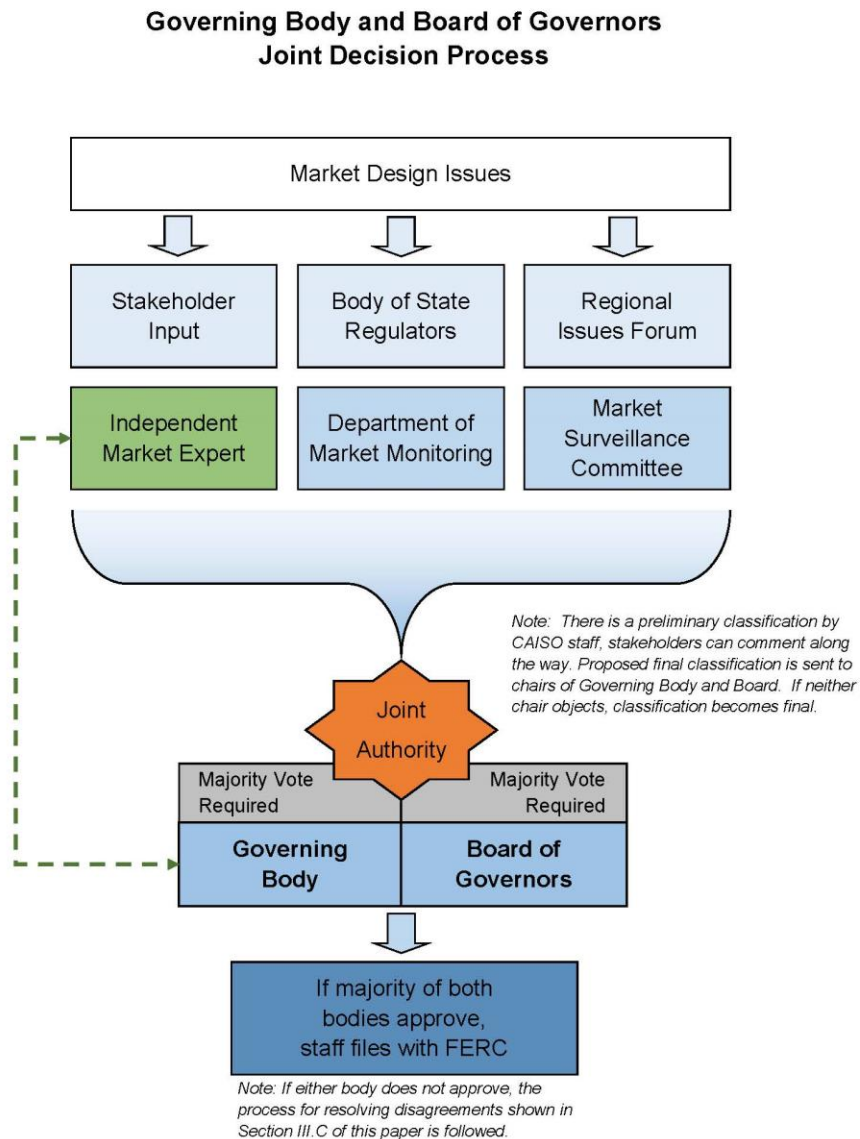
Governing Body and Board of Governors
Joint Decision Process

Market Design Issues

Stakeholder Input

Body of State Regulators

Regional Issues Forum

Independent Market Expert

Department of Market Monitoring

Market Surveillance Committee

Note: There is a preliminary classification by CAISO staff, stakeholders can comment along the way. Proposed final classification is sent to chairs of Governing Body and Board. If neither chair objects, classification becomes final.

Joint Authority

Majority Vote Required

Majority Vote Required

Governing Body

Board of Governors

If majority of both bodies approve, staff files with FERC

Note: If either body does not approve, the process for resolving disagreements shown in Section III.C of this paper is followed.